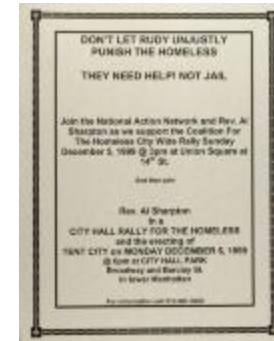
DON'T LET RUDY UNJUSTLY PUNISH THE HOMELESS

THEY NEED HELP! NOT JAIL

Join the National Action Network and Rev. Al Sharpton as we support the Coalition For The Homeless City Wide Rally Sunday December 5, 1999 @ 2pm at Union Square at $14^{th}$ St.

And then join

Rev. Al Sharpton in a CITY HALL RALLY FOR THE HOMELESS and the erecting of TENT CITY on MONDAY DECEMBER 6, 1999 @ 6pm at CITY HALL PARK Broadway and Barclay St. in lower Manhattan

For information call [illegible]